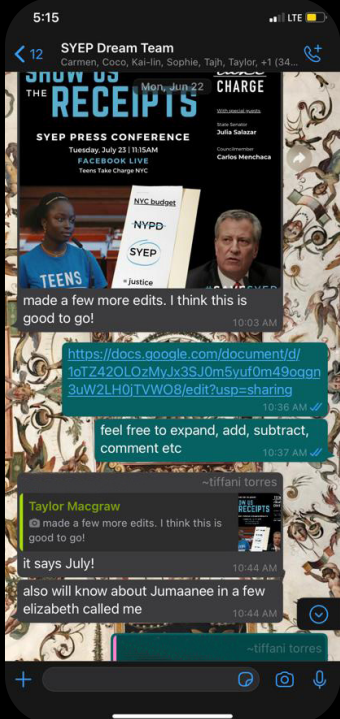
5:15
LTE

12 SYEP Dream Team
Carmen, Coco, Kai-lin, Sophie, Tajh, Taylor, +1 (34...

SHOW US THE RECEIPTS
Mon, Jun 22
CHARGE
With special guests
State Senator
Julia Salazar
Councilmember
Carlos Menchaca
SYEP PRESS CONFERENCE
Tuesday, July 23 | 11:15AM
FACEBOOK LIVE
Teens Take Charge NYC
NYC budget
NYPD
SYEP
justice
TEENS
#SAVESYEP

made a few more edits. I think this is good to go!
10:03 AM

https://docs.google.com/document/d/1oTZ42OLOzMyJx3SJ0m5yuf0m49oggn3uW2LH0jTVWO8/edit?usp=sharing
10:36 AM

feel free to expand, add, subtract, comment etc
10:37 AM

~tiffani torres
Taylor Macgraw
made a few more edits. I think this is good to go!
SHOW US RECEIPTS
it says July!
10:44 AM

also will know about Jumaanee in a few elizabeth called me
10:44 AM

~tiffani torres